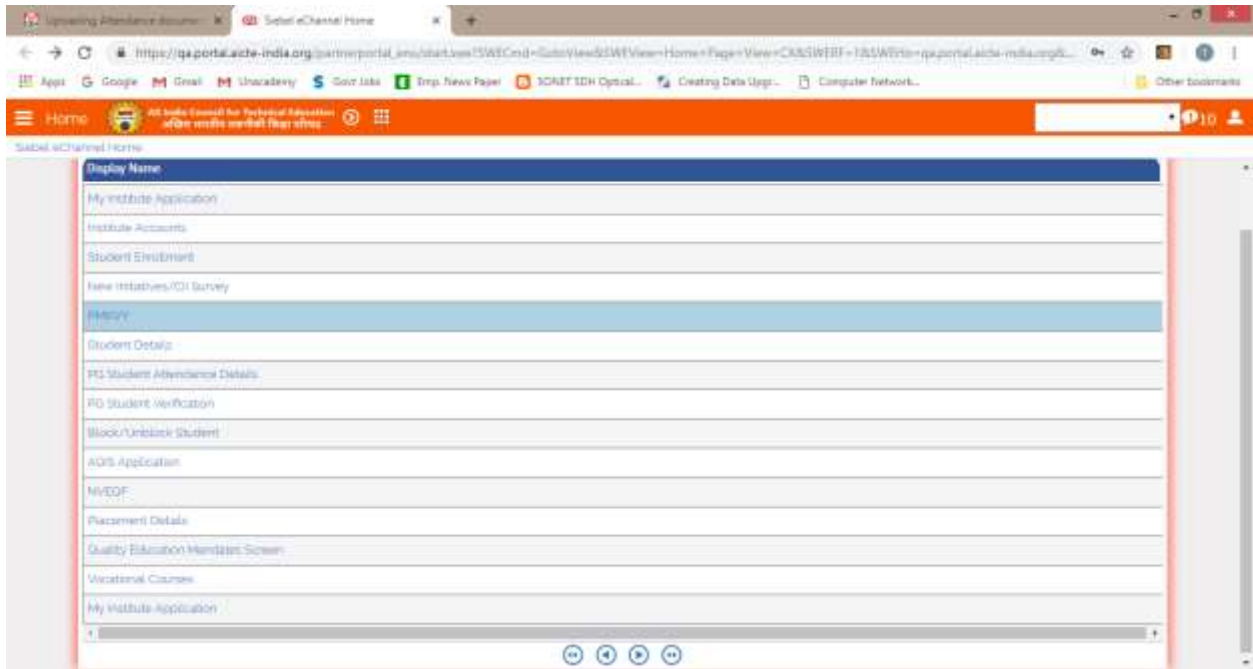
Uploading Attendance docume ×
Siebel eChannel Home ×
https://qa.portal.aicte-india.org/partnerportal_enu/start.swe?SWECmd=GotoView&SWEView=Home+Page+View+CX&SWERF=1&SWEHo=qa.portal.aicte-india.org&...
Apps Google Gmail Unacademy Govt Jobs Emp. News Paper SONET SDH Optical... Creating Data Upgr... Computer Network... Other bookmarks
Home
All India Council for Technical Education
अखिल भारतीय तकनीकी शिक्षा परिषद
10
Siebel eChannel Home

| Display Name |
|---|
| My Institute Application |
| Institute Accounts |
| Student Enrollment |
| New Initiatives/CII Survey |
| PMKVY |
| Student Details |
| PG Student Attendance Details |
| PG Student Verification |
| Block/Unblock Student |
| AQIS Application |
| NVEQF |
| Placement Details |
| Quality Education Mandates Screen |
| Vocational Courses |
| My Institute Application |